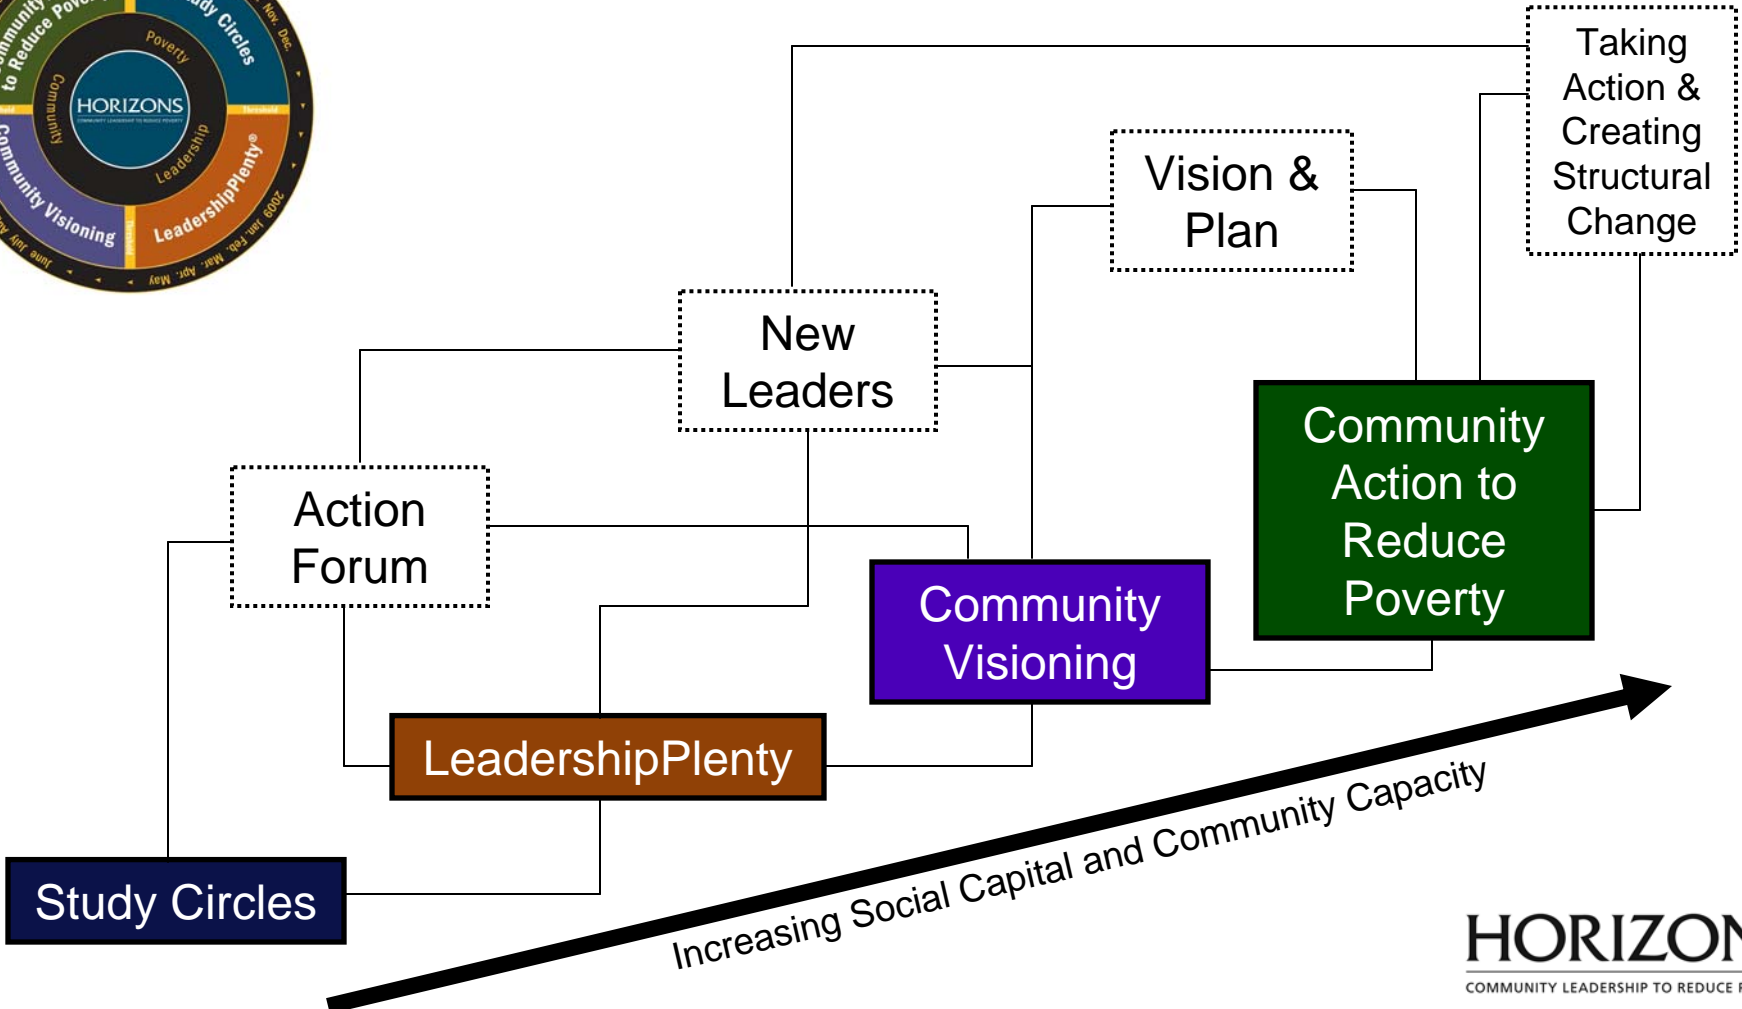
Community to Reduce Pov

dy Circles

Nov. Dec.

Poverty

Community

HORIZONS

Leadership

Community Visioning

LeadershipPlenty®

June July Aug.

2009 Jan. Feb. Mar. Apr. May

Taking Action & Creating Structural Change

Vision & Plan

New Leaders

Action Forum

Community Action to Reduce Poverty

Community Visioning

LeadershipPlenty

Study Circles

Increasing Social Capital and Community Capacity

HORIZON

COMMUNITY LEADERSHIP TO REDUCE